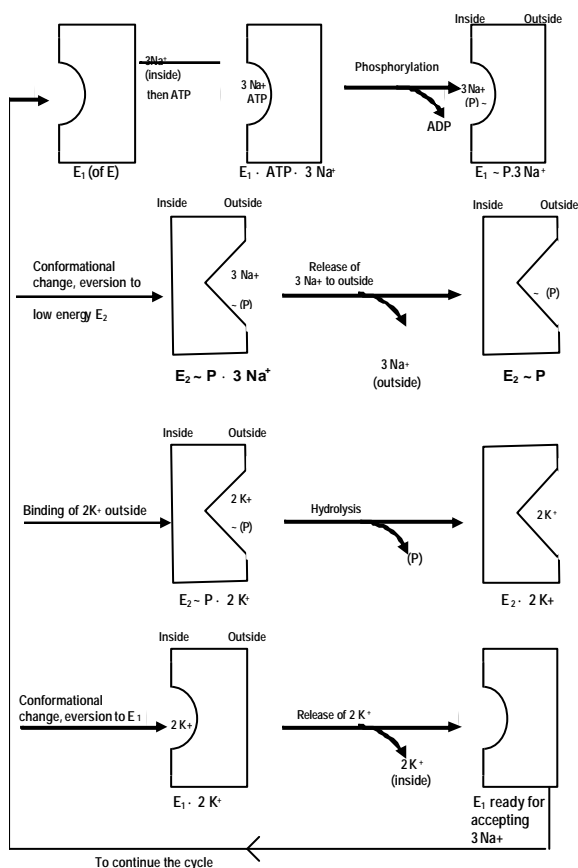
$3Na^+$ (inside) then ATP

$E_1$ (of E)

3 Na+ ATP

$E_1 \cdot$ ATP $\cdot$ 3 $Na^+$

Phosphorylation

ADP

Inside Outside

3 Na+ (P) ~

$E_1$ ~ P.3 $Na^+$

Inside Outside

Conformational change, eversion to low energy $E_2$

3 Na+ ~ (P)

$E_2$ ~ P $\cdot$ 3 $Na^+$

Release of 3 Na+ to outside

3 Na+ (outside)

Inside Outside

~ (P)

$E_2$ ~ P

Inside Outside

Binding of 2K+ outside

2 K+ ~ (P)

$E_2$ ~ P $\cdot$ 2 $K^+$

Hydrolysis

(P)

$2K^+$

$E_2 \cdot$ 2 K+

Inside Outside

Conformational change, eversion to $E_1$

2 K+

$E_1 \cdot$ 2 $K^+$

Release of 2 $K^+$

2 $K^+$ (inside)

$E_1$ ready for accepting 3 Na+

To continue the cycle